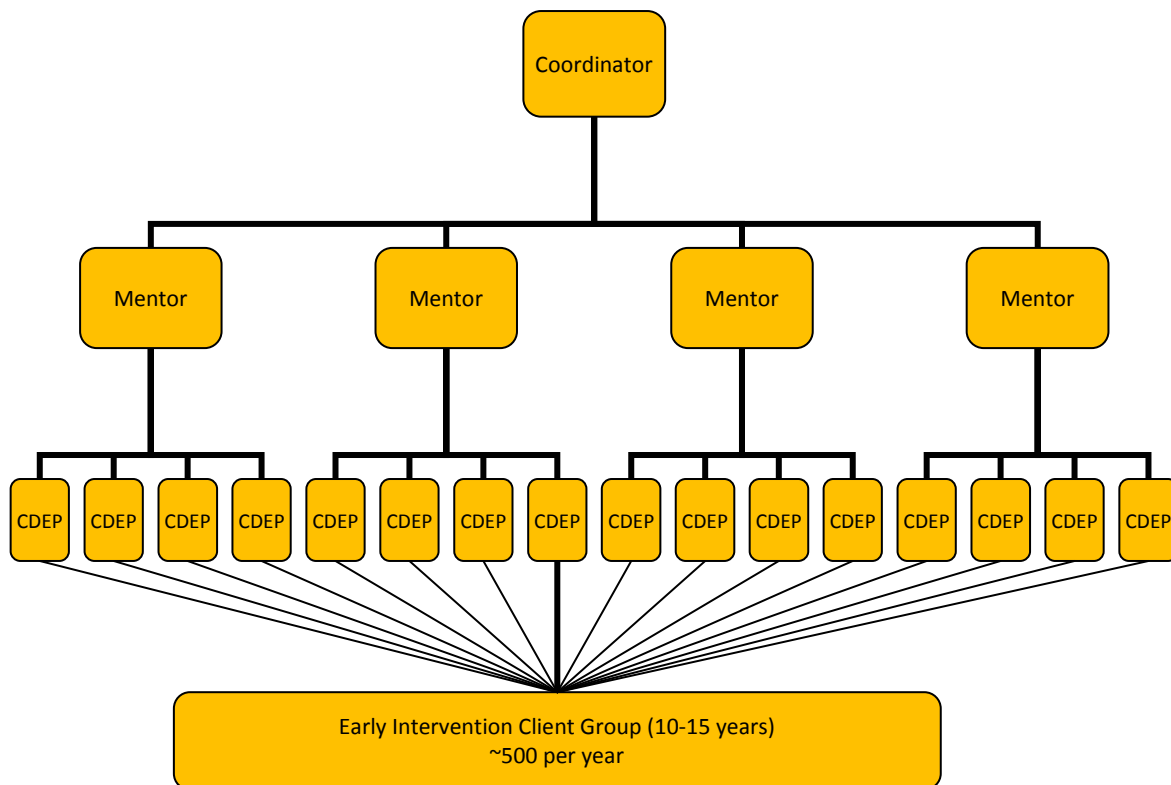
Coordinator

Mentor

Mentor

Mentor

Mentor

CDEP

CDEP

CDEP

CDEP

CDEP

CDEP

CDEP

CDEP

CDEP

CDEP

CDEP

CDEP

CDEP

CDEP

CDEP

CDEP

Early Intervention Client Group (10-15 years)
~500 per year